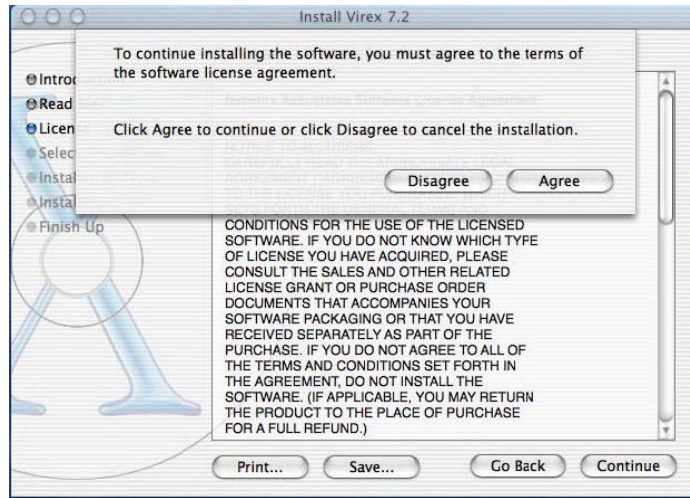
Install Virex 7.2

To continue installing the software, you must agree to the terms of the software license agreement.

Click Agree to continue or click Disagree to cancel the installation.

Disagree Agree

Introd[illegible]
Read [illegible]
Licen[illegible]
Selec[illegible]
Instal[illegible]
Instal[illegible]
Finish Up

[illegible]

CONDITIONS FOR THE USE OF THE LICENSED SOFTWARE. IF YOU DO NOT KNOW WHICH TYPE OF LICENSE YOU HAVE ACQUIRED, PLEASE CONSULT THE SALES AND OTHER RELATED LICENSE GRANT OR PURCHASE ORDER DOCUMENTS THAT ACCOMPANIES YOUR SOFTWARE PACKAGING OR THAT YOU HAVE RECEIVED SEPARATELY AS PART OF THE PURCHASE. IF YOU DO NOT AGREE TO ALL OF THE TERMS AND CONDITIONS SET FORTH IN THE AGREEMENT, DO NOT INSTALL THE SOFTWARE. (IF APPLICABLE, YOU MAY RETURN THE PRODUCT TO THE PLACE OF PURCHASE FOR A FULL REFUND.)

Print... Save... Go Back Continue